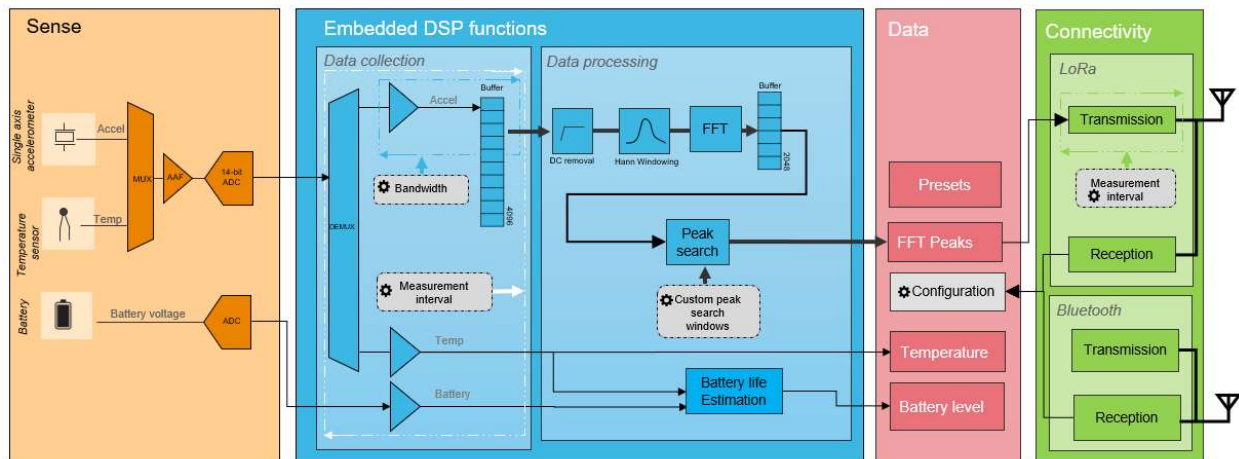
Sense

Single axis accelerometer

Accel

Temperature sensor

Temp

MUX

AAF

14-bit ADC

Battery

Battery voltage

ADC

Embedded DSP functions

Data collection

DEMUX

Accel

Buffer

4096

Bandwidth

Measurement interval

Temp

Battery

Data processing

DC removal

Hann Windowing

FFT

Buffer

2048

Peak search

Custom peak search windows

Battery life Estimation

Data

Presets

FFT Peaks

Configuration

Temperature

Battery level

Connectivity

LoRa

Transmission

Measurement interval

Reception

Bluetooth

Transmission

Reception